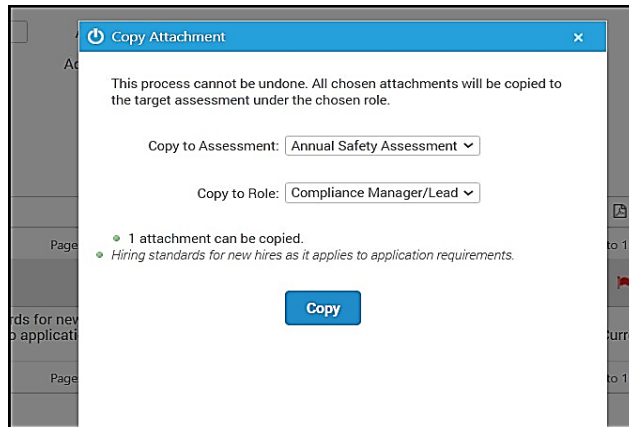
Copy Attachment ×

This process cannot be undone. All chosen attachments will be copied to the target assessment under the chosen role.

Copy to Assessment: Annual Safety Assessment

Copy to Role: Compliance Manager/Lead

1 attachment can be copied.

Hiring standards for new hires as it applies to application requirements.

Copy

A
Ac
Page
rds for nev
applicati
Page
to 1
Curr
to 1